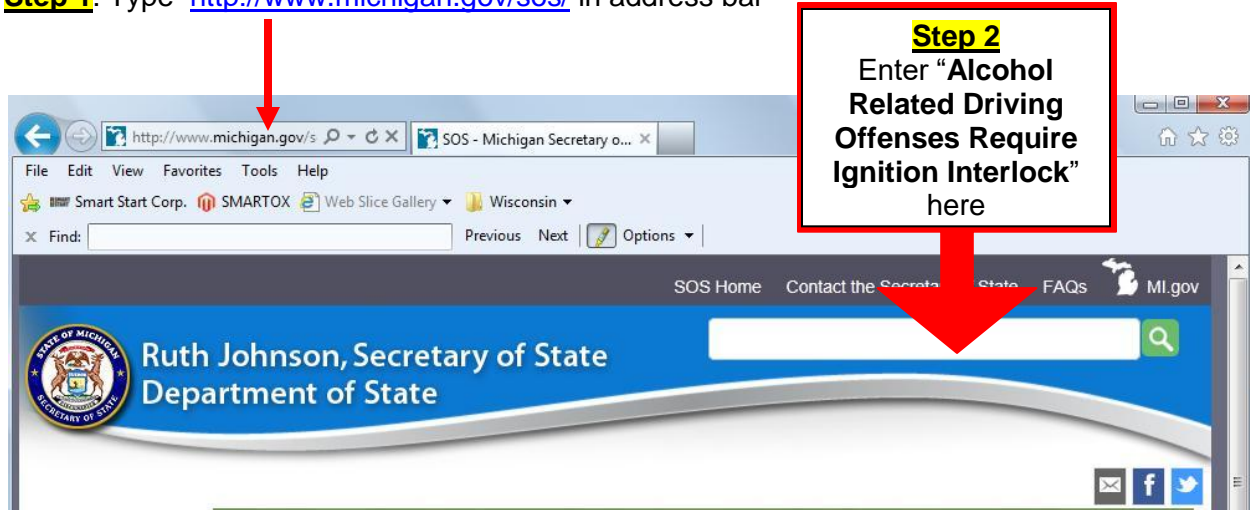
Step 1: Type "http://www.michigan.gov/sos/" in address bar

Step 2
Enter "Alcohol Related Driving Offenses Require Ignition Interlock" here

http://www.michigan.gov/s

SOS - Michigan Secretary o...

File Edit View Favorites Tools Help

Smart Start Corp. SMARTOX Web Slice Gallery ▾ Wisconsin ▾

Find: Previous Next Options ▾

SOS Home Contact the Secreta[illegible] State FAQs MI.gov

STATE OF MICHIGAN SECRETARY OF STATE

Ruth Johnson, Secretary of State
Department of State